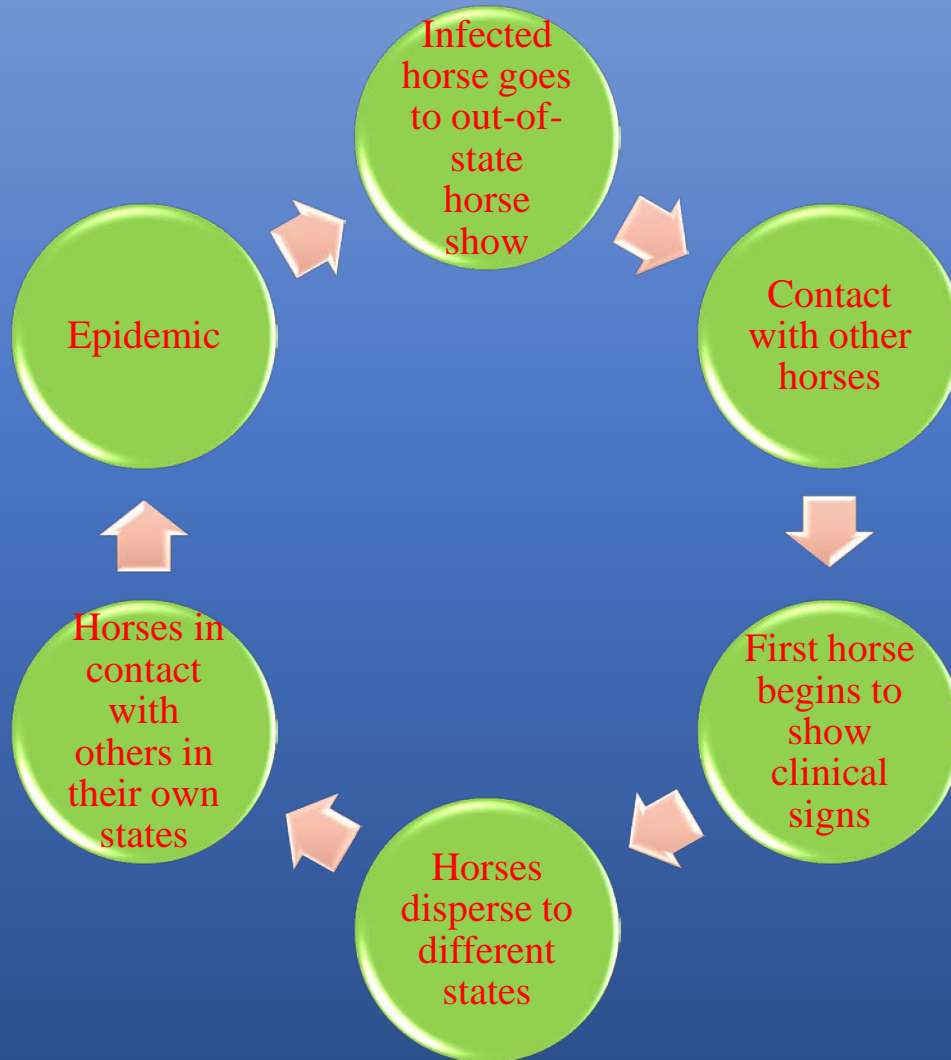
Infected horse goes to out-of-state horse show

Contact with other horses

First horse begins to show clinical signs

Horses disperse to different states

Horses in contact with others in their own states

Epidemic